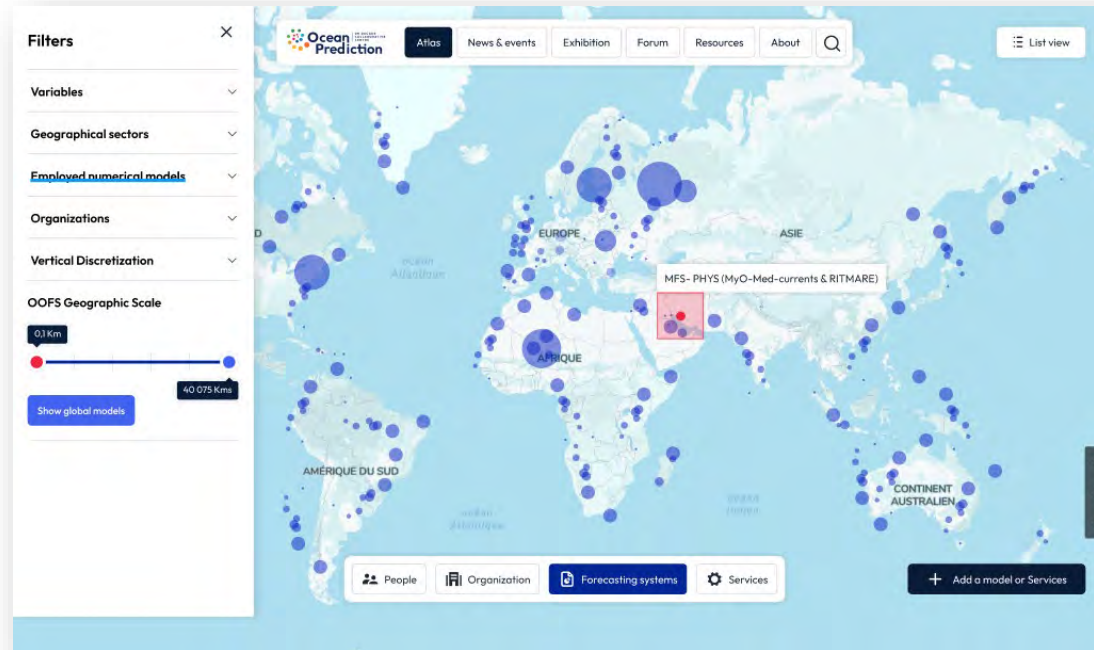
Filters

Variables

Geographical sectors

Employed numerical models

Organizations

Vertical Discretization

OOFS Geographic Scale

0,1 Km

40 075 Kms

Show global models

Ocean Prediction

Atlas

News & events

Exhibition

Forum

Resources

About

List view

EUROPE

ASIE

Océan Atlantique

MFS- PHYS (MyO-Med-currents & RITMARE)

AFRIQUE

AMÉRIQUE DU SUD

CONTINENT AUSTRALIEN

People

Organization

Forecasting systems

Services

Add a model or Services